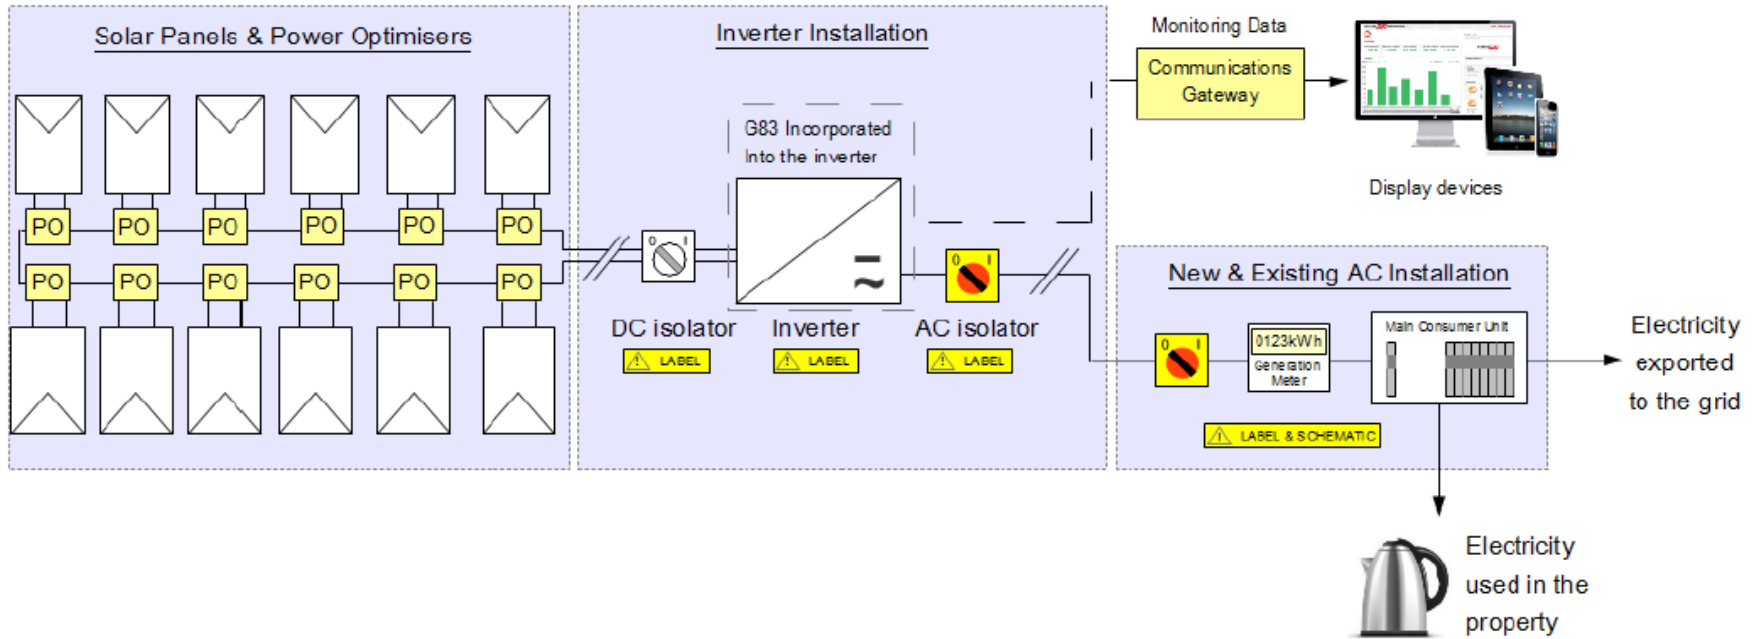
Solar Panels & Power Optimisers

PO PO PO PO PO PO

PO PO PO PO PO PO

Inverter Installation

G83 Incorporated Into the inverter

0 I

DC isolator

LABEL

~

Inverter

LABEL

0 I

AC isolator

LABEL

Monitoring Data

Communications Gateway

Display devices

New & Existing AC Installation

0 I

0123kWh Generation Meter

Main Consumer Unit

LABEL & SCHEMATIC

Electricity exported to the grid

Electricity used in the property